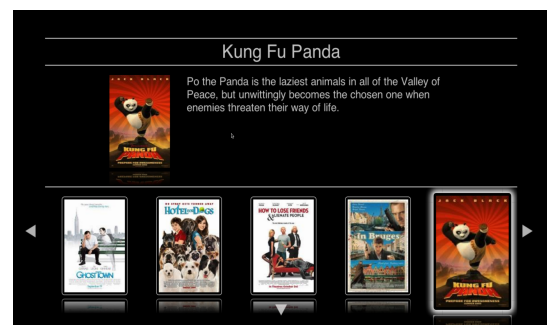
Kung Fu Panda

JACK BLACK

KUNG FU PANDA

Po the Panda is the laziest animals in all of the Valley of Peace, but unwittingly becomes the chosen one when enemies threaten their way of life.

GHOST TOWN

HOTEL FOR DOGS

HOW TO LOSE FRIENDS & ALIENATE PEOPLE

In Bruges

JACK BLACK

KUNG FU PANDA